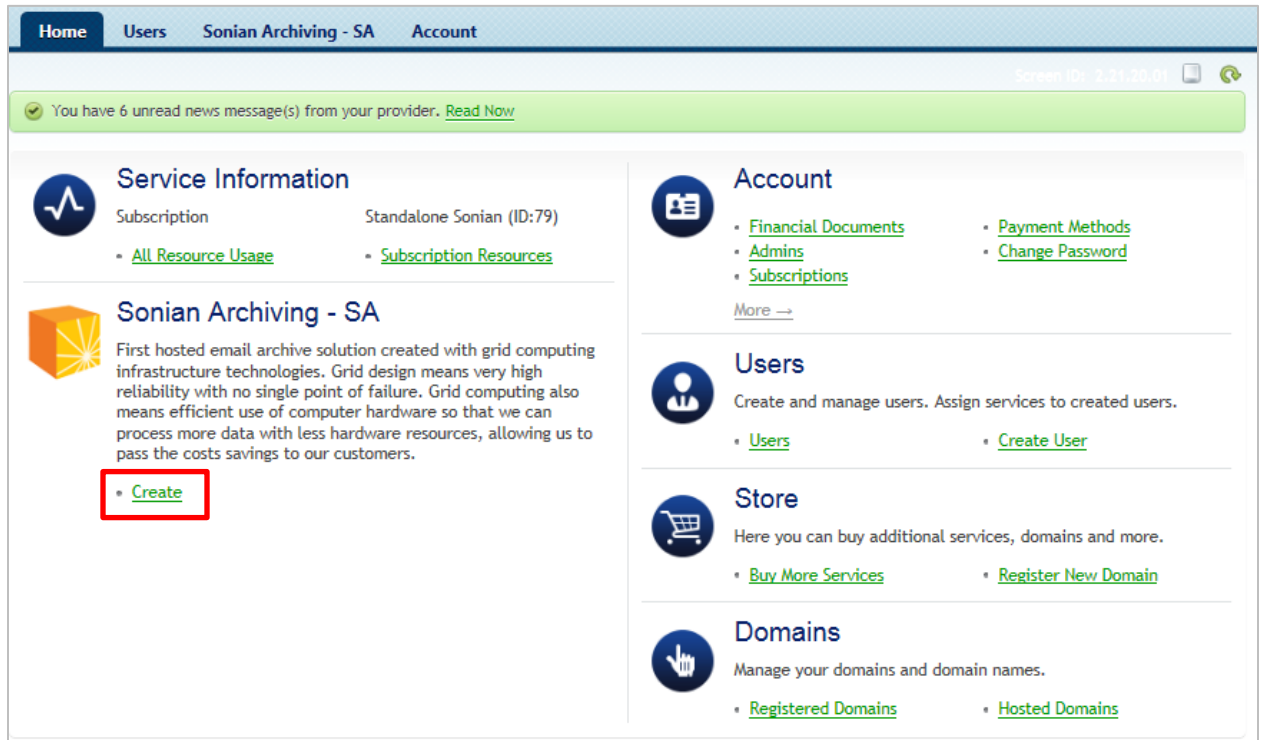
Home Users Sonian Archiving - SA Account

Screen ID: 2.23.20.01

You have 6 unread news message(s) from your provider. Read Now

Service Information

Subscription Standalone Sonian (ID:79)

All Resource Usage
Subscription Resources

Sonian Archiving - SA

First hosted email archive solution created with grid computing infrastructure technologies. Grid design means very high reliability with no single point of failure. Grid computing also means efficient use of computer hardware so that we can process more data with less hardware resources, allowing us to pass the costs savings to our customers.

Create

Account

Financial Documents
Payment Methods
Admins
Change Password
Subscriptions

More →

Users

Create and manage users. Assign services to created users.

Users
Create User

Store

Here you can buy additional services, domains and more.

Buy More Services
Register New Domain

Domains

Manage your domains and domain names.

Registered Domains
Hosted Domains